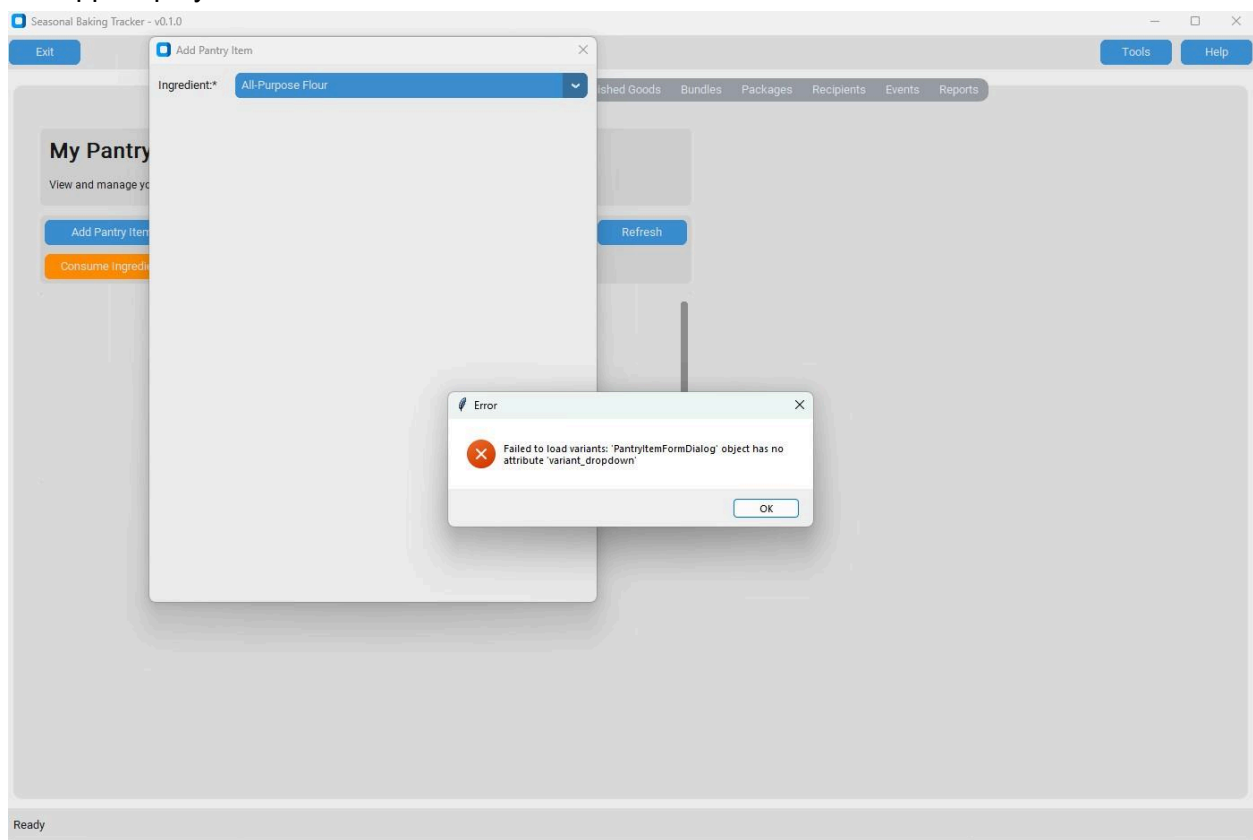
Seasonal Baking Tracker - v0.1.0

Exit

Tools

Help

ished Goods Bundles Packages Recipients Events Reports

My Pantry

View and manage yo

Add Pantry Item

Refresh

Consume Ingredi

Add Pantry Item

Ingredient:*

All-Purpose Flour

Error

Failed to load variants: 'PantryItemFormDialog' object has no attribute 'variant_dropdown'

OK

Ready